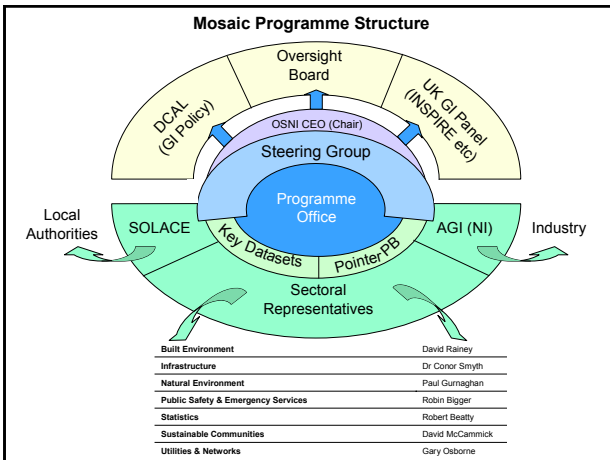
Mosaic Programme Structure

Oversight Board

DCAL (GI Policy)

UK GI Panel (INSPIRE etc)

OSNI CEO (Chair)

Steering Group

Programme Office

Local Authorities

SOLACE

Key Datasets

PointerPB

AGI (NI)

Industry

Sectoral Representatives

| | |
|---|---|
| Built Environment | David Rainey |
| Infrastructure | Dr Conor Smyth |
| Natural Environment | Paul Gurnaghan |
| Public Safety & Emergency Services | Robin Bigger |
| Statistics | Robert Beatty |
| Sustainable Communities | David McCammick |
| Utilities & Networks | Gary Osborne |